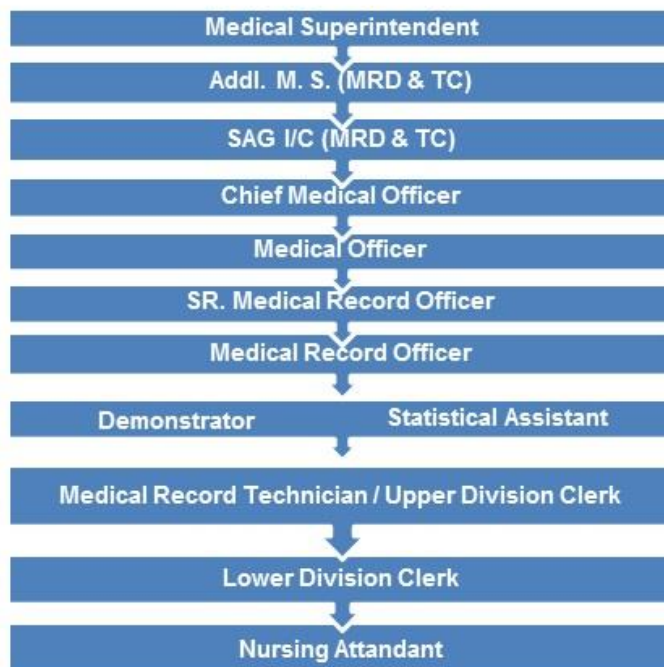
Medical Superintendent

Addl. M. S. (MRD & TC)

SAG I/C (MRD & TC)

Chief Medical Officer

Medical Officer

SR. Medical Record Officer

Medical Record Officer

Demonstrator

Statistical Assistant

Medical Record Technician / Upper Division Clerk

Lower Division Clerk

Nursing Attandant